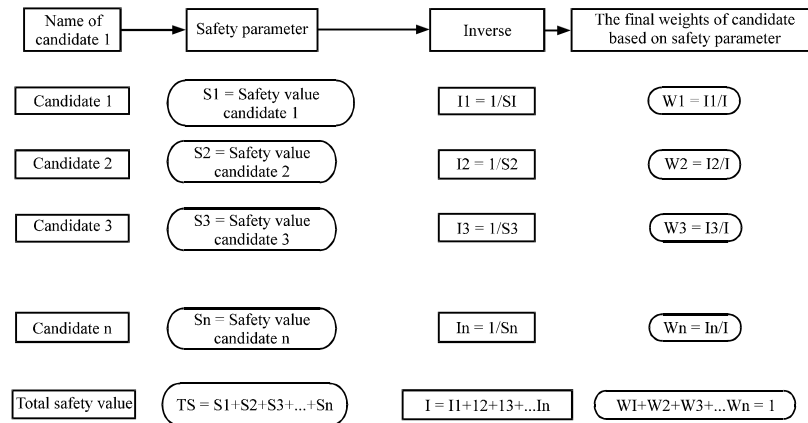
Name of candidate 1

Safety parameter

Inverse

The final weights of candidate based on safety parameter

Candidate 1

S1 = Safety value candidate 1

I1 = 1/SI

W1 = I1/I

Candidate 2

S2 = Safety value candidate 2

I2 = 1/S2

W2 = I2/I

Candidate 3

S3 = Safety value candidate 3

I3 = 1/S3

W3 = I3/I

Candidate n

Sn = Safety value candidate n

In = 1/Sn

Wn = In/I

Total safety value

TS = S1+S2+S3+...+Sn

I = I1+12+13+...In

WI+W2+W3+...Wn = 1